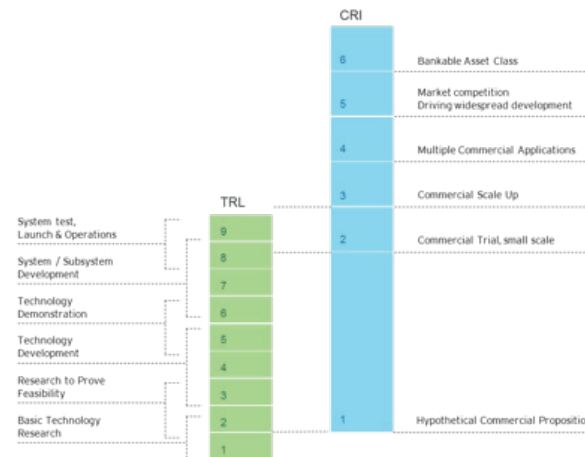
CRI

6 Bankable Asset Class

5 Market competition
Driving widespread development

4 Multiple Commercial Applications

3 Commercial Scale Up

2 Commercial Trial, small scale

1 Hypothetical Commercial Propositi

TRL

System test,
Launch & Operations

System / Subsystem
Development

Technology
Demonstration

Technology
Development

Research to Prove
Feasibility

Basic Technology
Research

9
8
7
6
5
4
3
2
1